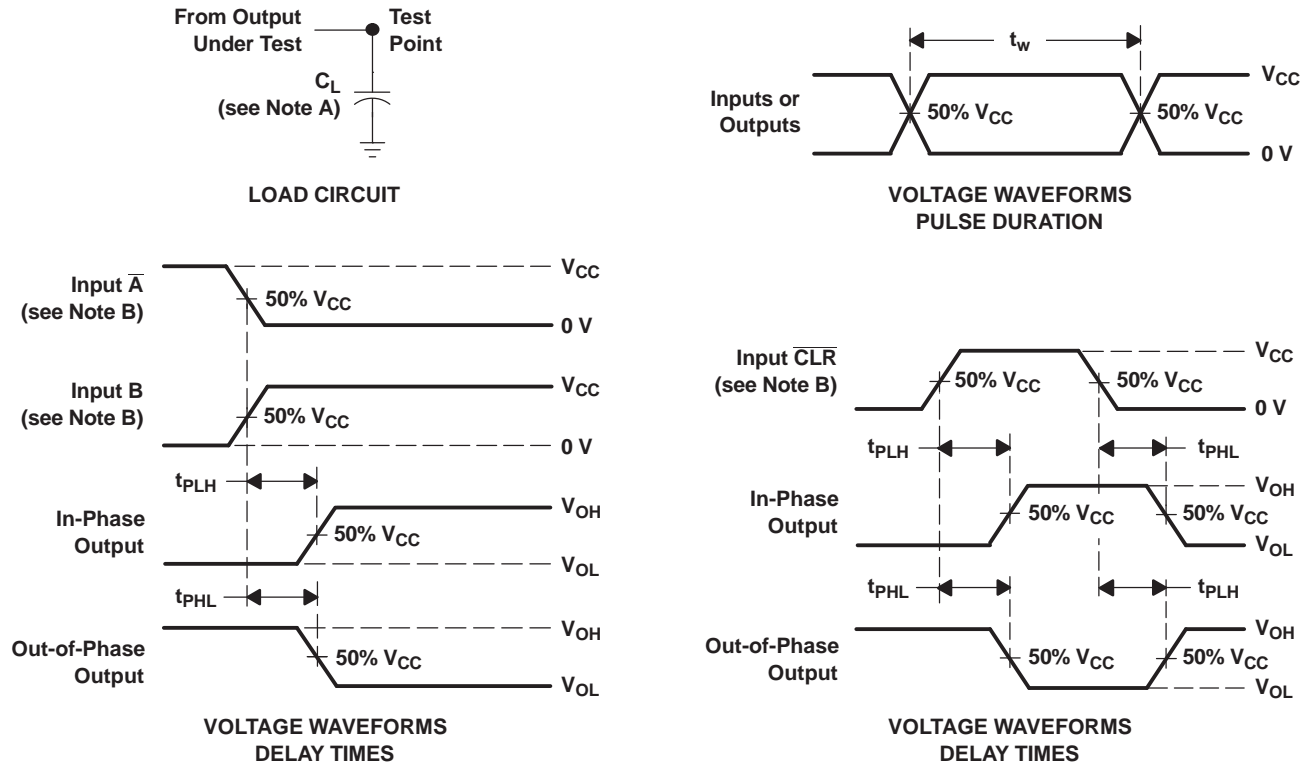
From Output Under Test

Test Point

$C_L$ (see Note A)

LOAD CIRCUIT

$t_w$

Inputs or Outputs

50% $V_{CC}$

50% $V_{CC}$

$V_{CC}$

0 V

VOLTAGE WAVEFORMS PULSE DURATION

Input $\overline{A}$ (see Note B)

50% $V_{CC}$

$V_{CC}$

0 V

Input B (see Note B)

50% $V_{CC}$

$V_{CC}$

0 V

$t_{PLH}$

In-Phase Output

50% $V_{CC}$

$V_{OH}$

$V_{OL}$

$t_{PHL}$

Out-of-Phase Output

50% $V_{CC}$

$V_{OH}$

$V_{OL}$

VOLTAGE WAVEFORMS DELAY TIMES

Input $\overline{CLR}$ (see Note B)

50% $V_{CC}$

50% $V_{CC}$

$V_{CC}$

0 V

$t_{PLH}$

$t_{PHL}$

In-Phase Output

50% $V_{CC}$

50% $V_{CC}$

$V_{OH}$

$V_{OL}$

$t_{PHL}$

$t_{PLH}$

Out-of-Phase Output

50% $V_{CC}$

50% $V_{CC}$

$V_{OH}$

$V_{OL}$

VOLTAGE WAVEFORMS DELAY TIMES